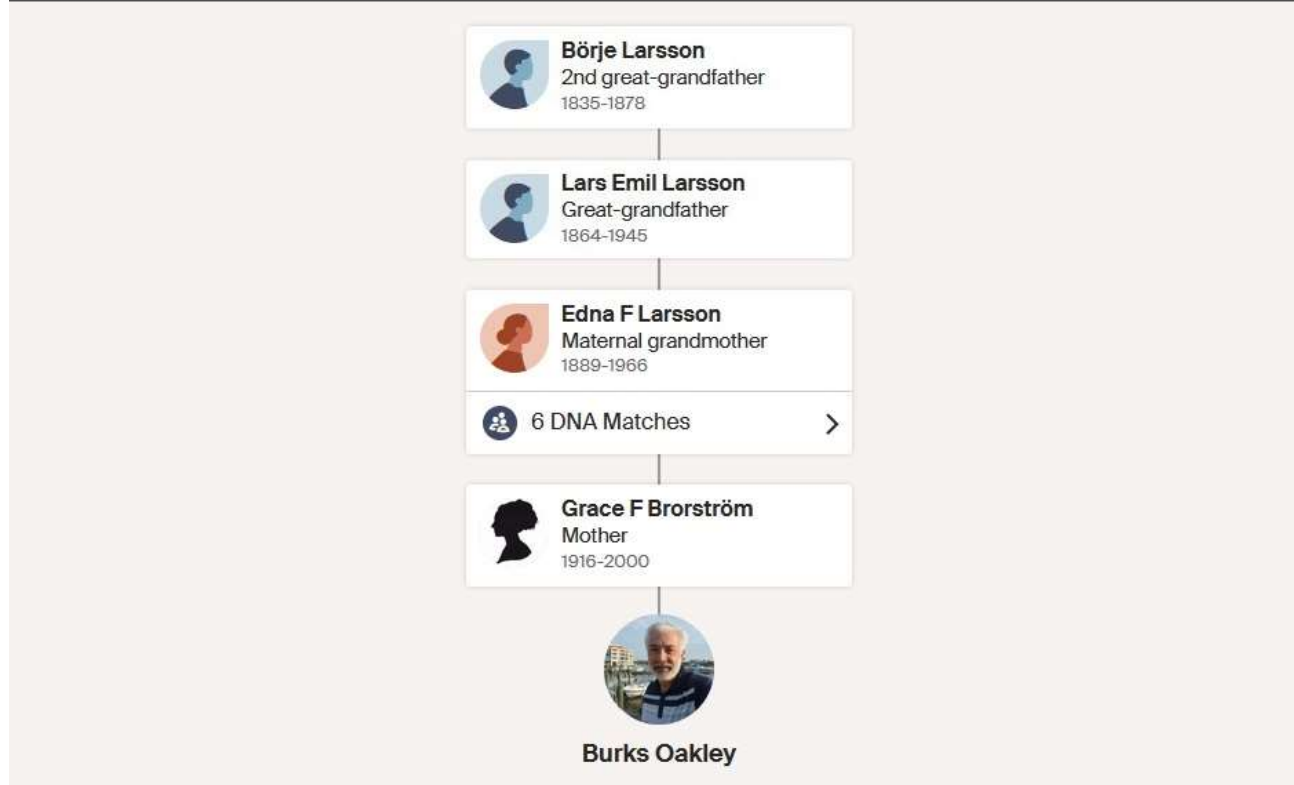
Börje Larsson
2nd great-grandfather
1835-1878

Lars Emil Larsson
Great-grandfather
1864-1945

Edna F Larsson
Maternal grandmother
1889-1966

6 DNA Matches

Grace F Brorström
Mother
1916-2000

Burks Oakley